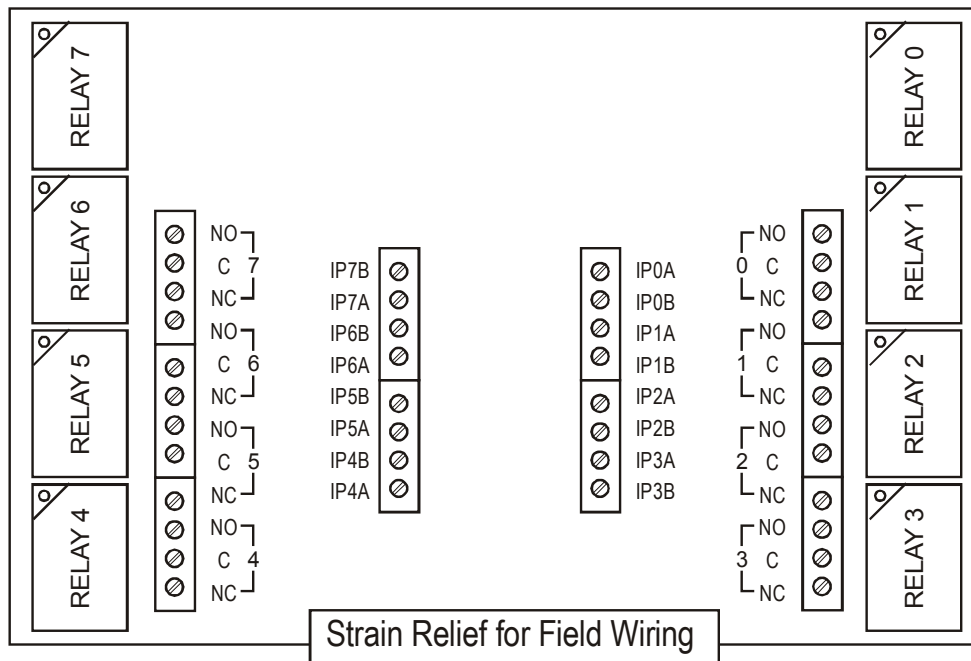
RELAY 7

RELAY 6

RELAY 5

RELAY 4

NO
C 7
NC
NO
C 6
NC
NO
C 5
NC
NO
C 4
NC

IP7B
IP7A
IP6B
IP6A
IP5B
IP5A
IP4B
IP4A

IP0A
IP0B
IP1A
IP1B
IP2A
IP2B
IP3A
IP3B

NO
0 C
NC
NO
1 C
NC
NO
2 C
NC
NO
3 C
NC

RELAY 0

RELAY 1

RELAY 2

RELAY 3

Strain Relief for Field Wiring